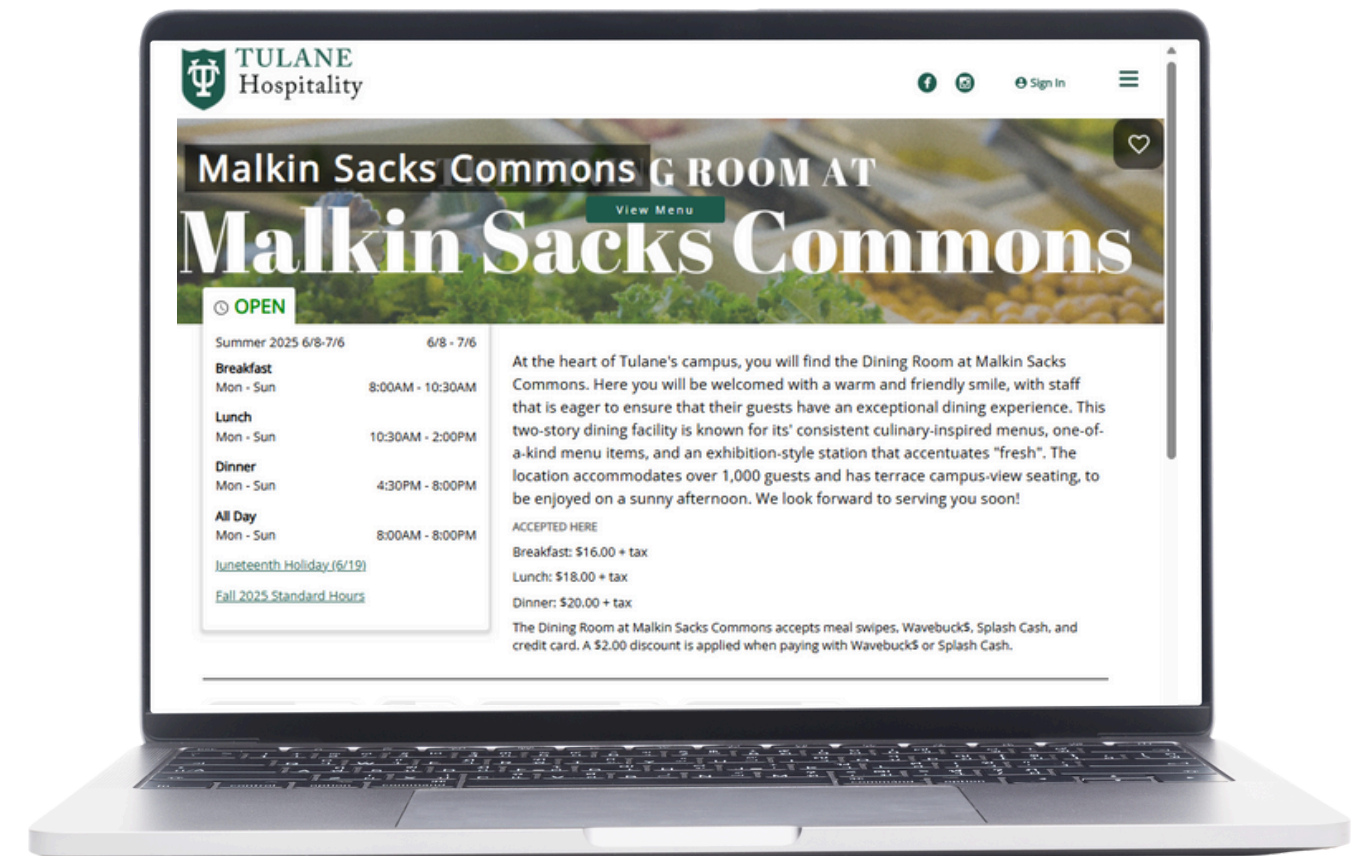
TULANE
Hospitality

Sign In

Malkin Sacks Commons G ROOM AT

View Menu

Malkin Sacks Commons

OPEN

Summer 2025 6/8-7/6 6/8 - 7/6

Breakfast
Mon - Sun 8:00AM - 10:30AM

Lunch
Mon - Sun 10:30AM - 2:00PM

Dinner
Mon - Sun 4:30PM - 8:00PM

All Day
Mon - Sun 8:00AM - 8:00PM

Juneteenth Holiday (6/19)

Fall 2025 Standard Hours

At the heart of Tulane's campus, you will find the Dining Room at Malkin Sacks Commons. Here you will be welcomed with a warm and friendly smile, with staff that is eager to ensure that their guests have an exceptional dining experience. This two-story dining facility is known for its' consistent culinary-inspired menus, one-of-a-kind menu items, and an exhibition-style station that accentuates "fresh". The location accommodates over 1,000 guests and has terrace campus-view seating, to be enjoyed on a sunny afternoon. We look forward to serving you soon!

ACCEPTED HERE

Breakfast: $16.00 + tax

Lunch: $18.00 + tax

Dinner: $20.00 + tax

The Dining Room at Malkin Sacks Commons accepts meal swipes, Wavebuck$, Splash Cash, and credit card. A $2.00 discount is applied when paying with Wavebuck$ or Splash Cash.